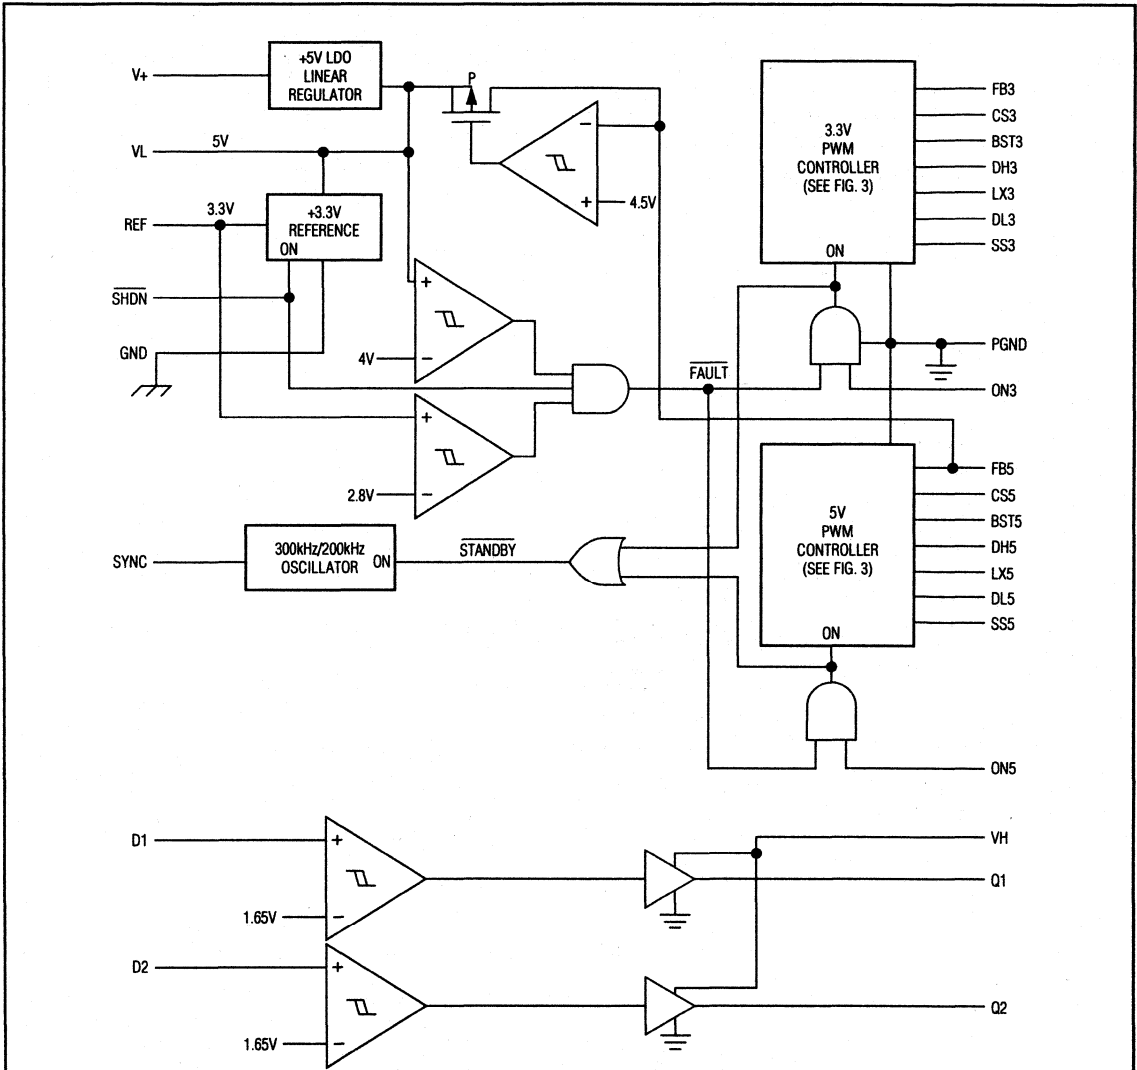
V+
+5V LDO LINEAR REGULATOR
P
VL
5V
REF
3.3V
+3.3V REFERENCE
ON
$\overline{SHDN}$
GND
4.5V
4V
2.8V
$\overline{FAULT}$
3.3V PWM CONTROLLER (SEE FIG. 3)
ON
FB3
CS3
BST3
DH3
LX3
DL3
SS3
PGND
ON3
FB5
CS5
BST5
DH5
LX5
DL5
SS5
5V PWM CONTROLLER (SEE FIG. 3)
ON
SYNC
300kHz/200kHz OSCILLATOR
ON
$\overline{STANDBY}$
ON5
D1
1.65V
VH
Q1
D2
1.65V
Q2